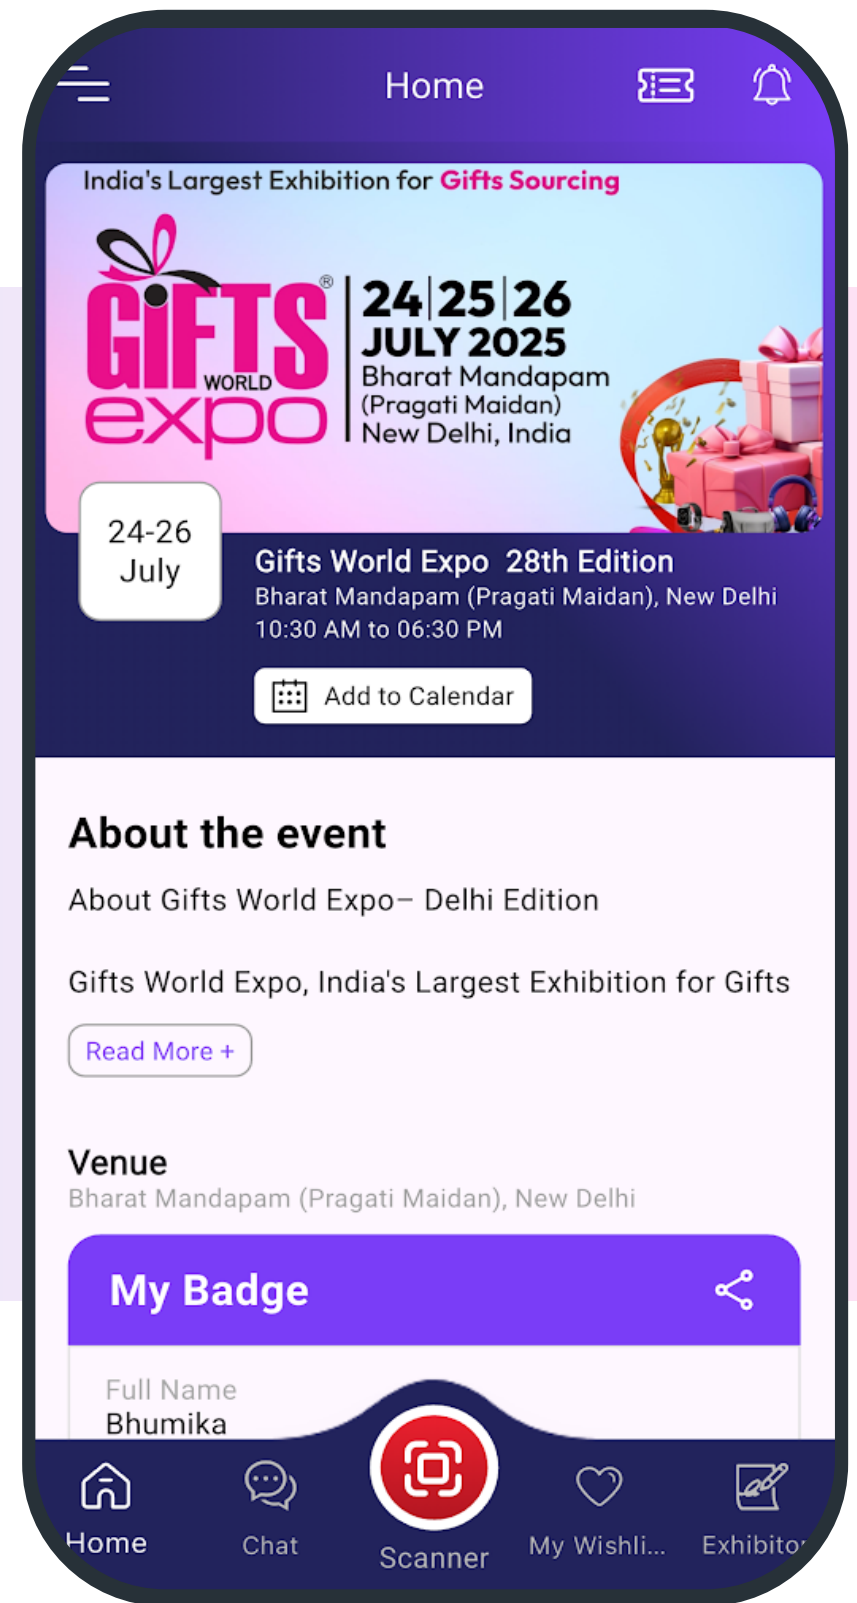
Home

India's Largest Exhibition for Gifts Sourcing

GIFTS® WORLD expo

24|25|26 JULY 2025
Bharat Mandapam (Pragati Maidan) New Delhi, India

24-26 July

Gifts World Expo 28th Edition
Bharat Mandapam (Pragati Maidan), New Delhi
10:30 AM to 06:30 PM

Add to Calendar

About the event

About Gifts World Expo– Delhi Edition

Gifts World Expo, India's Largest Exhibition for Gifts

Read More +

Venue
Bharat Mandapam (Pragati Maidan), New Delhi

My Badge

Full Name
Bhumika

Home Chat Scanner My Wishli... Exhibitor